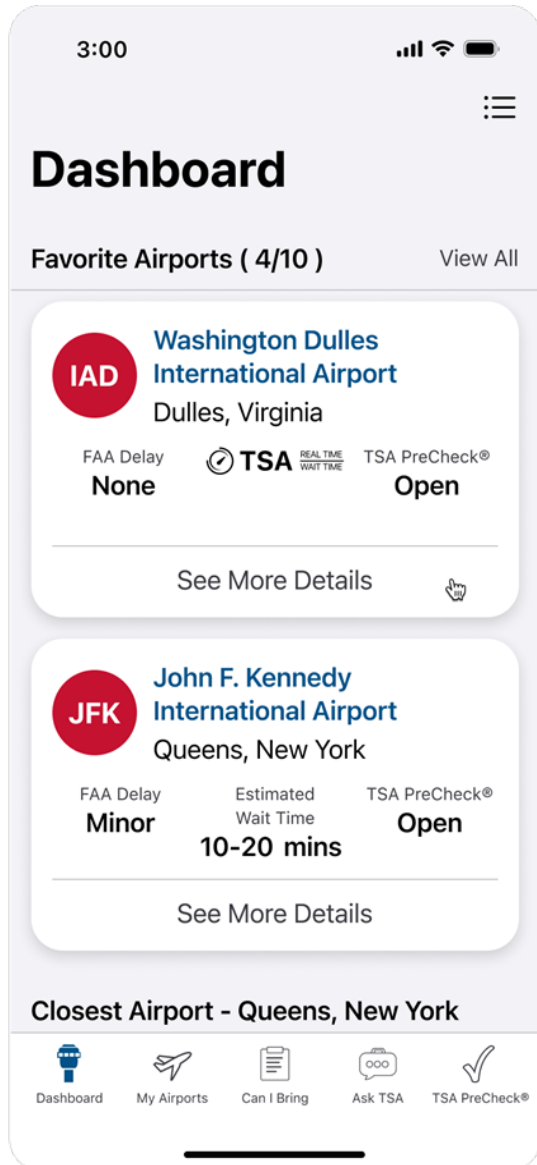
3:00

Dashboard

Favorite Airports ( 4/10 )
View All

IAD
Washington Dulles International Airport
Dulles, Virginia

FAA Delay
None

TSA REAL TIME WAIT TIME

TSA PreCheck®
Open

See More Details

JFK
John F. Kennedy International Airport
Queens, New York

FAA Delay
Minor

Estimated Wait Time
10-20 mins

TSA PreCheck®
Open

See More Details

Closest Airport - Queens, New York

Dashboard
My Airports
Can I Bring
Ask TSA
TSA PreCheck®